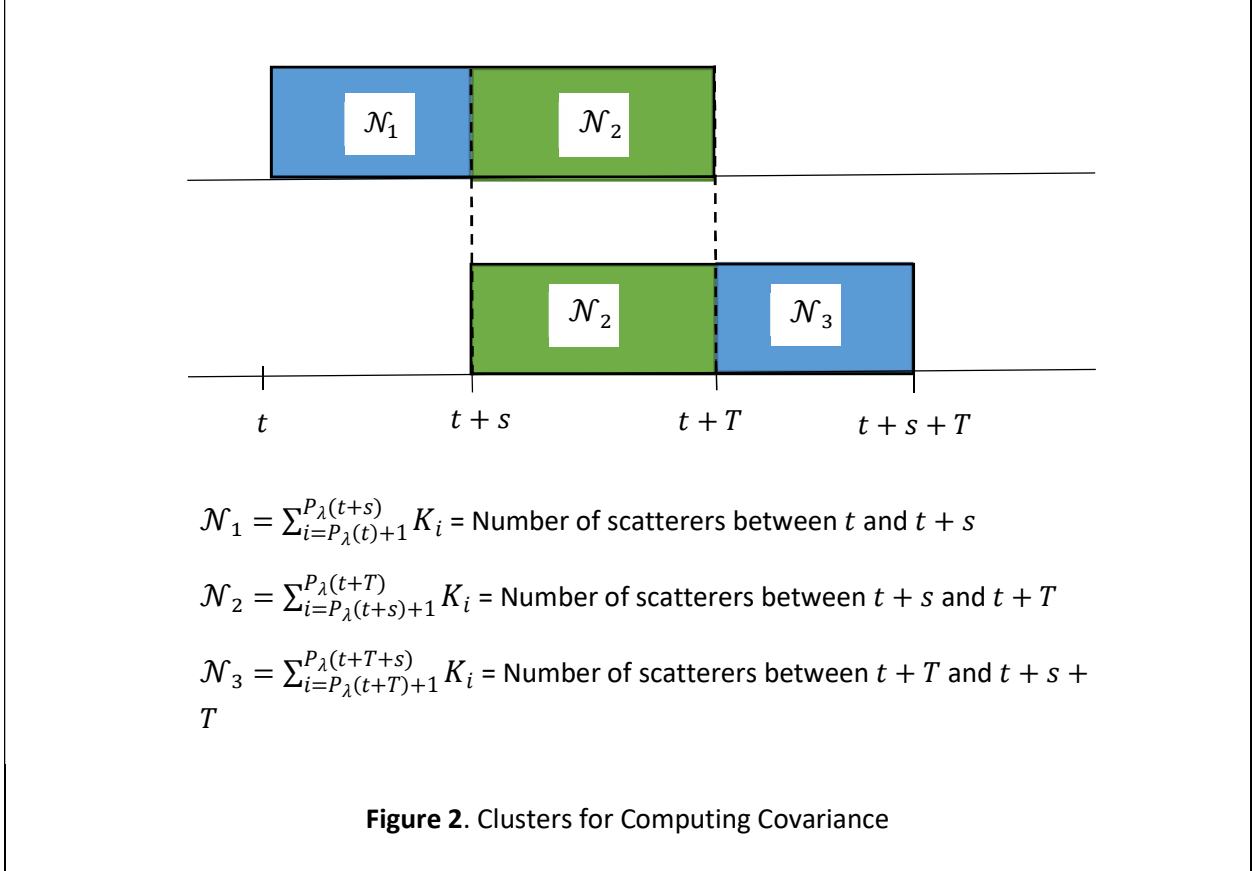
$\mathcal{N}_1$

$\mathcal{N}_2$

$\mathcal{N}_2$

$\mathcal{N}_3$

$t$ $t+s$ $t+T$ $t+s+T$

$\mathcal{N}_1 = \sum_{i=P_\lambda(t)+1}^{P_\lambda(t+s)} K_i$ = Number of scatterers between $t$ and $t+s$

$\mathcal{N}_2 = \sum_{i=P_\lambda(t+s)+1}^{P_\lambda(t+T)} K_i$ = Number of scatterers between $t+s$ and $t+T$

$\mathcal{N}_3 = \sum_{i=P_\lambda(t+T)+1}^{P_\lambda(t+T+s)} K_i$ = Number of scatterers between $t+T$ and $t+s+T$

**Figure 2**. Clusters for Computing Covariance